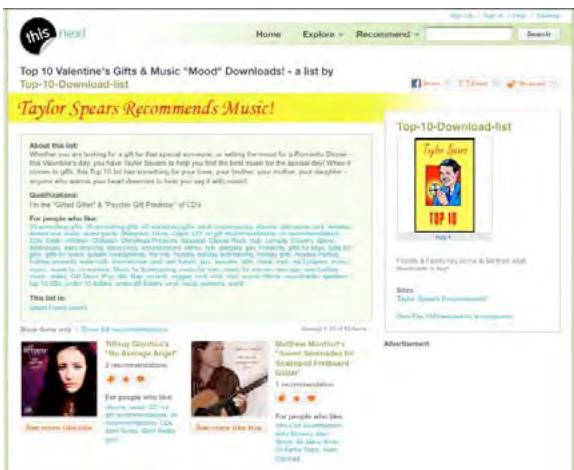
this next

Sign Up | Sign In | Help | Sitemap

Home Explore Recommend Search

Top 10 Valentine's Gifts & Music "Mood" Downloads! - a list by Top-10-Download-list

Share Email Tweet

Taylor Spears Recommends Music!

About this list:
Whether you are looking for a gift for that special someone, or setting the mood for a Romantic Dinner - this Valentine's day, you have Taylor Spears to help you find the best music for the special day! When it comes to gifts, this Top 10 list has something for your lover, your brother, your mother, your daughter - anyone who warms your heart deserves to hear you say it with music!

Qualifications:
I'm the "Gifted Giver" & "Psychic Gift Predictor" of CD's

For people who like:
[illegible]

This list is:
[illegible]

Top-10-Download-list

Taylor Spears

TOP 10

Sites
Taylor Spears Recommends!

Advertisement

Tiffany Giardina's "No Average Angel"
2 recommendations

For people who like:
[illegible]

Matthew Montfort's "Seven Serenades for Scalloped Fretboard Guitar"
1 recommendation

For people who like:
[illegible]